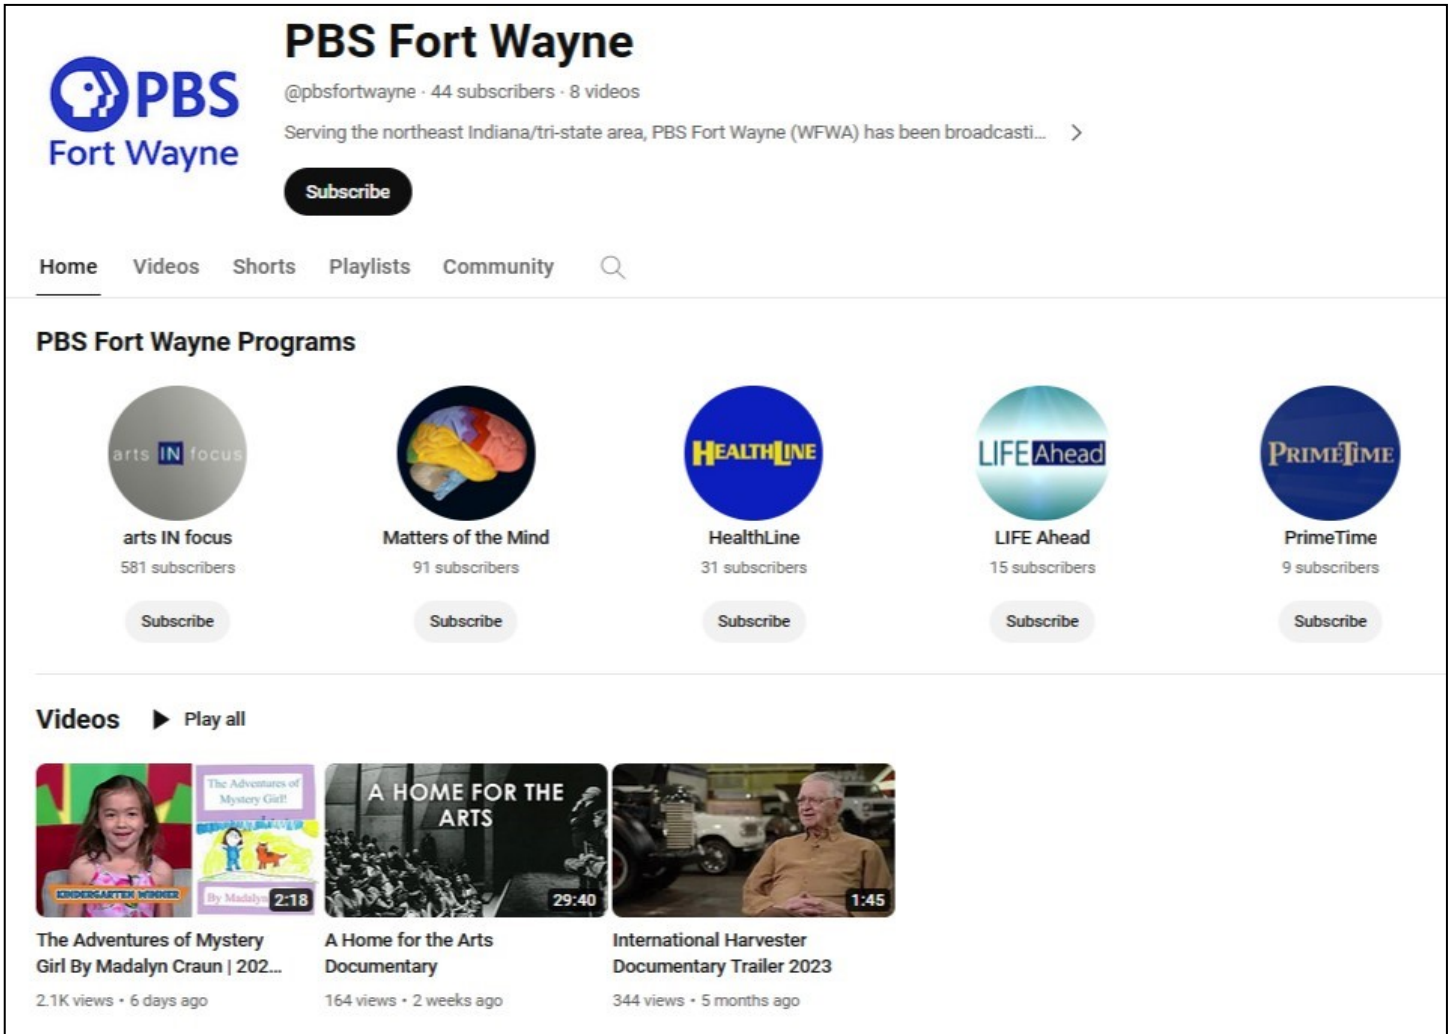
PBS Fort Wayne

PBS Fort Wayne

@pbsfortwayne · 44 subscribers · 8 videos

Serving the northeast Indiana/tri-state area, PBS Fort Wayne (WFWA) has been broadcasti... >

Subscribe

Home Videos Shorts Playlists Community

PBS Fort Wayne Programs

arts IN focus

arts IN focus
581 subscribers
Subscribe

Matters of the Mind
91 subscribers
Subscribe

HEALTHLINE

HealthLine
31 subscribers
Subscribe

LIFE Ahead

LIFE Ahead
15 subscribers
Subscribe

PRIMETIME

PrimeTime
9 subscribers
Subscribe

Videos ▶ Play all

The Adventures of Mystery Girl!
KINDERGARTEN WINNER
By Madalyn
2:18

The Adventures of Mystery Girl By Madalyn Craun | 202...
2.1K views • 6 days ago

A HOME FOR THE ARTS
29:40

A Home for the Arts Documentary
164 views • 2 weeks ago

1:45

International Harvester Documentary Trailer 2023
344 views • 5 months ago